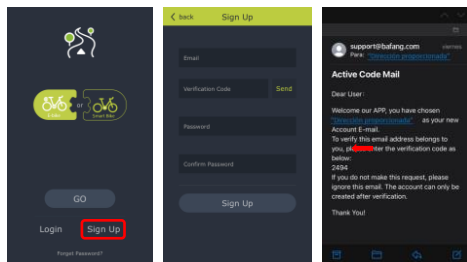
E-bike or Smart Bike

GO

Login Sign Up

Forget Password?

< back Sign Up

Email

Verification Code Send

Password

Confirm Password

Sign Up

support@bafang.com viernes
Para: "Dirección proporcionada"

Active Code Mail

Dear User:

Welcome our APP, you have chosen "Dirección proporcionada" as your new Account E-mail.
To verify this email address belongs to you, pl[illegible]nter the verification code as below:
2494
If you do not make this request, please ignore this email. The account can only be created after verification.

Thank You!